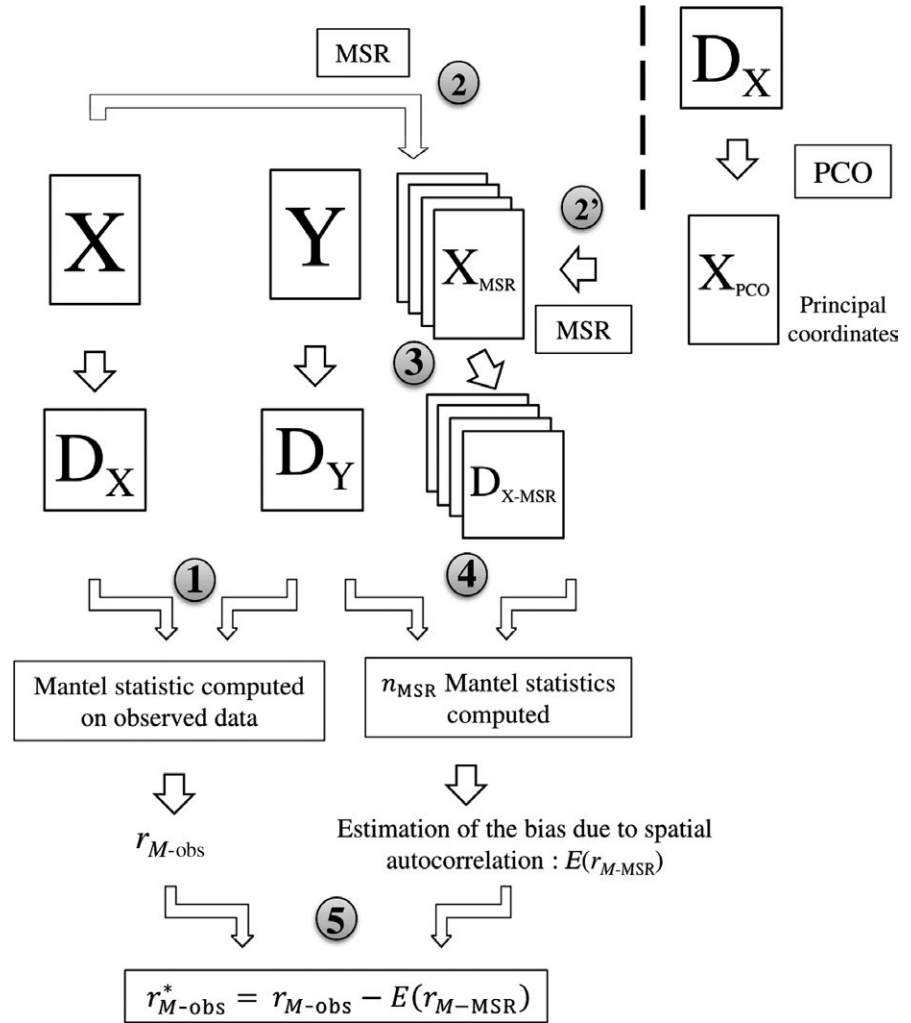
MSR

2

$D_X$

PCO

X

Y

2'

$X_{MSR}$

MSR

$X_{PCO}$

Principal coordinates

3

$D_X$

$D_Y$

$D_{X\text{-}MSR}$

1

4

Mantel statistic computed on observed data

$n_{\text{MSR}}$ Mantel statistics computed

$r_{M\text{-obs}}$

Estimation of the bias due to spatial autocorrelation : $E(r_{M\text{-MSR}})$

5

$r^*_{M\text{-obs}} = r_{M\text{-obs}} - E(r_{M-\text{MSR}})$